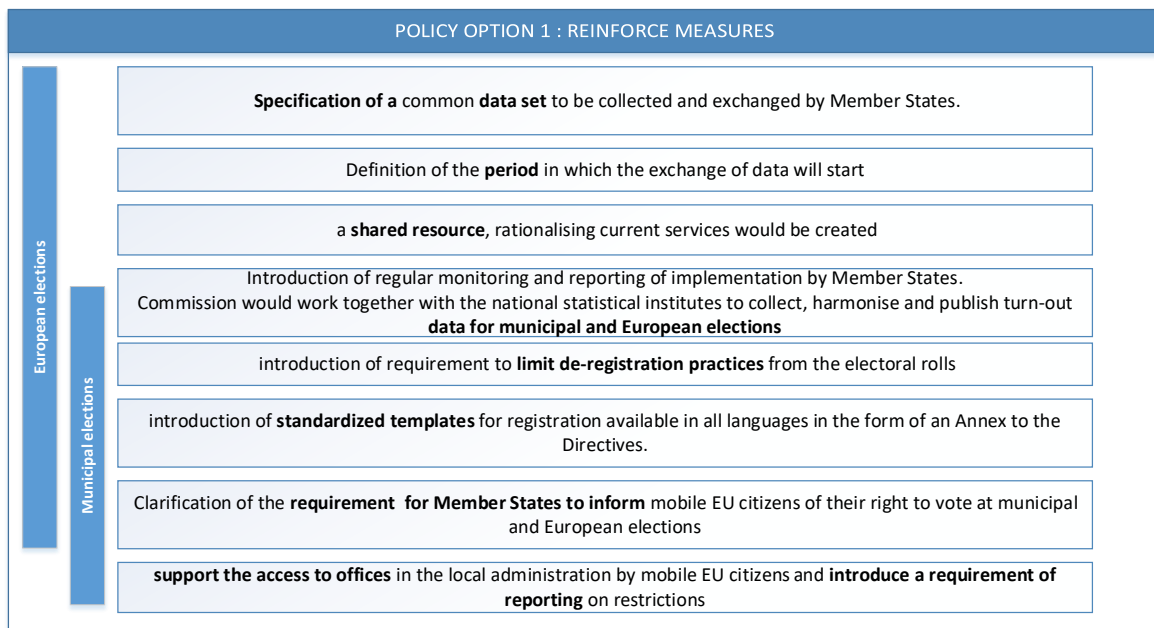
POLICY OPTION 1 : REINFORCE MEASURES

European elections

Municipal elections

Specification of a common data set to be collected and exchanged by Member States.

Definition of the period in which the exchange of data will start

a shared resource, rationalising current services would be created

Introduction of regular monitoring and reporting of implementation by Member States. Commission would work together with the national statistical institutes to collect, harmonise and publish turn-out data for municipal and European elections

introduction of requirement to limit de-registration practices from the electoral rolls

introduction of standardized templates for registration available in all languages in the form of an Annex to the Directives.

Clarification of the requirement for Member States to inform mobile EU citizens of their right to vote at municipal and European elections

support the access to offices in the local administration by mobile EU citizens and introduce a requirement of reporting on restrictions